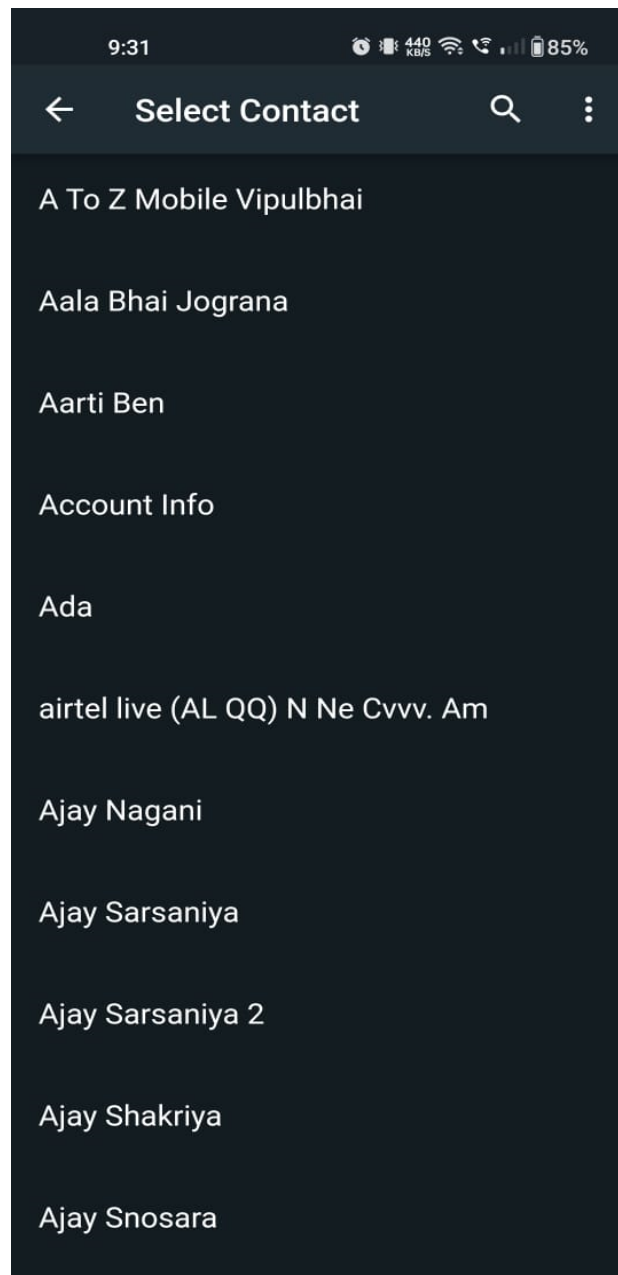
9:31 440 KB/S 85%

Select Contact

A To Z Mobile Vipulbhai

Aala Bhai Jograna

Aarti Ben

Account Info

Ada

airtel live (AL QQ) N Ne Cvvv. Am

Ajay Nagani

Ajay Sarsaniya

Ajay Sarsaniya 2

Ajay Shakriya

Ajay Snosara